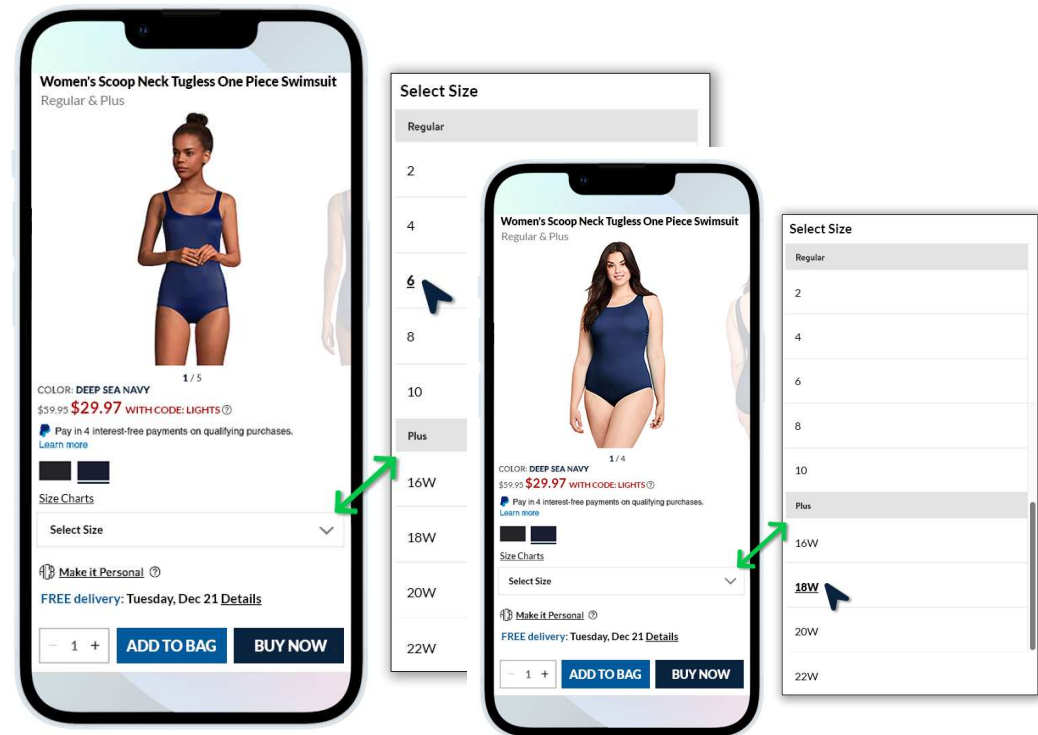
Women's Scoop Neck Tugless One Piece Swimsuit
Regular & Plus

1 / 5

COLOR: DEEP SEA NAVY
$59.95 $29.97 WITH CODE: LIGHTS

Pay in 4 interest-free payments on qualifying purchases.
Learn more

Size Charts

Select Size

Make it Personal

FREE delivery: Tuesday, Dec 21 Details

1

ADD TO BAG

BUY NOW

Select Size

Regular

2

4

6

8

10

Plus

16W

18W

20W

22W

Women's Scoop Neck Tugless One Piece Swimsuit
Regular & Plus

1 / 4

COLOR: DEEP SEA NAVY
$59.95 $29.97 WITH CODE: LIGHTS

Pay in 4 interest-free payments on qualifying purchases.
Learn more

Size Charts

Select Size

Make it Personal

FREE delivery: Tuesday, Dec 21 Details

1

ADD TO BAG

BUY NOW

Select Size

Regular

2

4

6

8

10

Plus

16W

18W

20W

22W